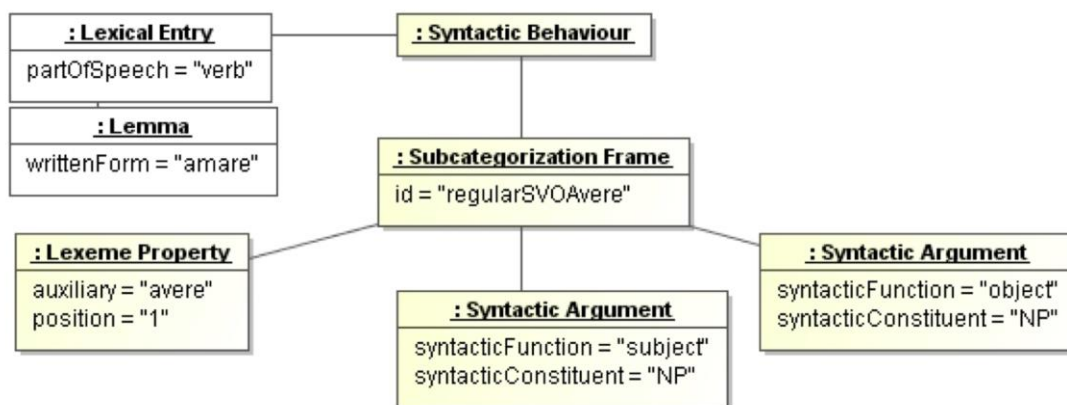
: Lexical Entry
partOfSpeech = "verb"

: Lemma
writtenForm = "amare"

: Syntactic Behaviour

: Subcategorization Frame
id = "regularSVOAvere"

: Lexeme Property
auxiliary = "avere"
position = "1"

: Syntactic Argument
syntacticFunction = "subject"
syntacticConstituent = "NP"

: Syntactic Argument
syntacticFunction = "object"
syntacticConstituent = "NP"